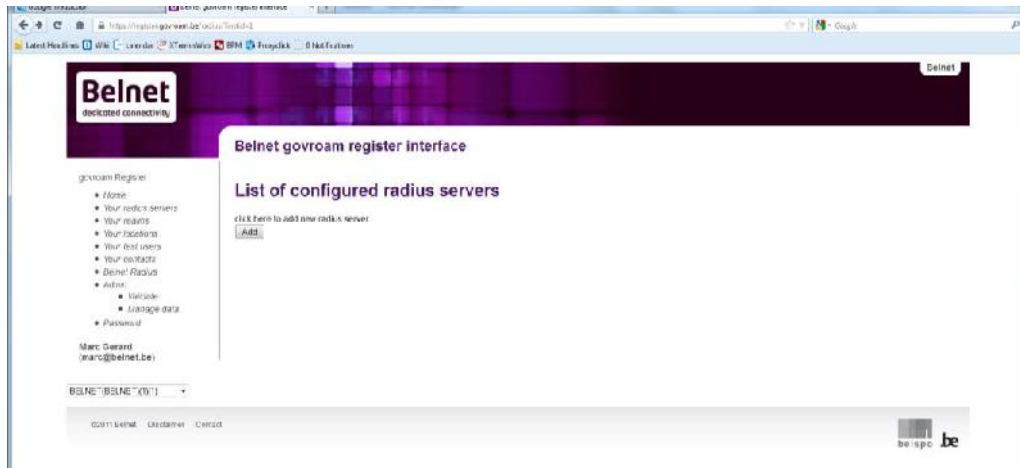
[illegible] Belnet govroam register interface

https://register.govroam.be/radius?entid=1

Google

Latest Headlines Wiki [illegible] XTremsWiki BPM Foxyclick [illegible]

Belnet

Belnet
dedicated connectivity

Belnet govroam register interface

govroam Register
• Home
• Your radius servers
• Your realms
• Your locations
• Your test users
• Your contacts
• Belnet Radius
• Admin
  • Validate
  • Manage data
• Password

Marc Gerard
(marc@belnet.be)

BELNET (BELNET (5))

List of configured radius servers

click here to add new radius server
Add

©2011 Belnet Disclaimer Contact

belspo .be